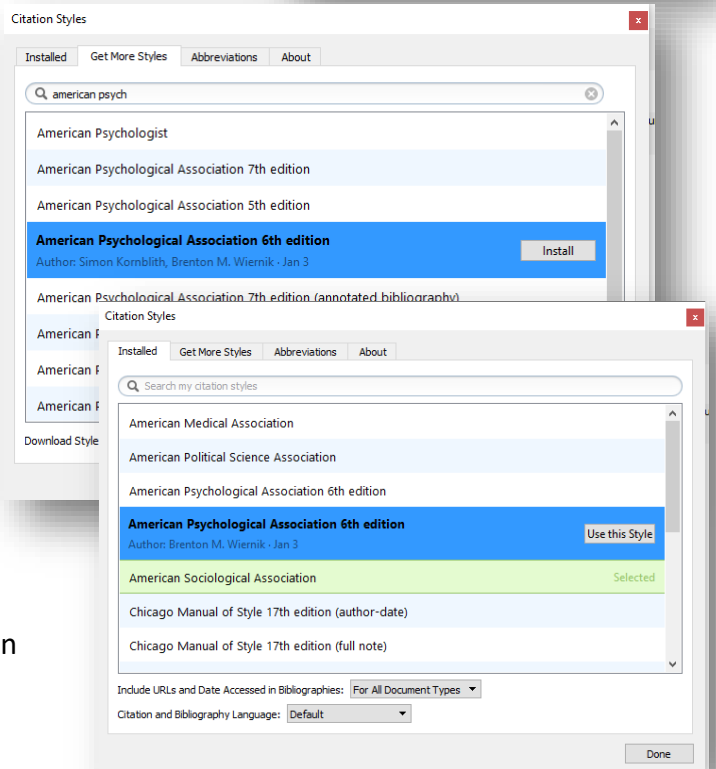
Citation Styles

x

Installed | Get More Styles | Abbreviations | About

american psych

American Psychologist

American Psychological Association 7th edition

American Psychological Association 5th edition

American Psychological Association 6th edition
Author: Simon Kornblith, Brenton M. Wiernik · Jan 3

Install

American Psychological Association 7th edition (annotated bibliography)

American P

American P

American P

Download Style

Citation Styles

x

Installed | Get More Styles | Abbreviations | About

Search my citation styles

American Medical Association

American Political Science Association

American Psychological Association 6th edition

American Psychological Association 6th edition
Author: Brenton M. Wiernik · Jan 3

Use this Style

American Sociological Association

Selected

Chicago Manual of Style 17th edition (author-date)

Chicago Manual of Style 17th edition (full note)

Include URLs and Date Accessed in Bibliographies: For All Document Types

Citation and Bibliography Language: Default

Done

n